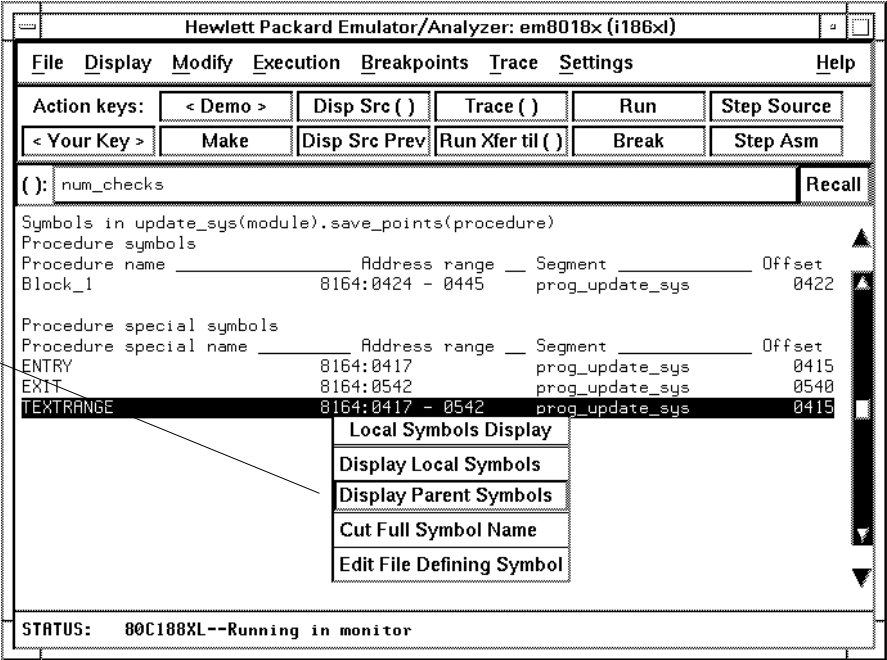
Hewlett Packard Emulator/Analyzer: em8018x (i186xl)

File Display Modify Execution Breakpoints Trace Settings Help

Action keys: < Demo > Disp Src ( ) Trace ( ) Run Step Source
< Your Key > Make Disp Src Prev Run Xfer til ( ) Break Step Asm

( ): num_checks Recall

Symbols in update_sys(module).save_points(procedure)
Procedure symbols

| Procedure name | Address range | Segment | Offset |
|---|---|---|---|
| Block_1 | 8164:0424 - 0445 | prog_update_sys | 0422 |

Procedure special symbols

| Procedure special name | Address range | Segment | Offset |
|---|---|---|---|
| ENTRY | 8164:0417 | prog_update_sys | 0415 |
| EXIT | 8164:0542 | prog_update_sys | 0540 |
| TEXTRANGE | 8164:0417 - 0542 | prog_update_sys | 0415 |

Local Symbols Display
Display Local Symbols
Display Parent Symbols
Cut Full Symbol Name
Edit File Defining Symbol

STATUS: 80C188XL--Running in monitor